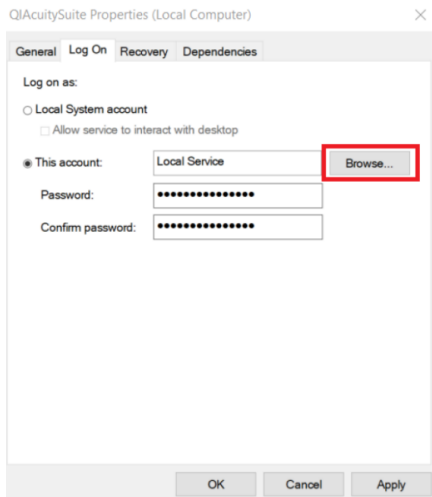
QIAcuitySuite Properties (Local Computer)

General Log On Recovery Dependencies

Log on as:

Local System account

Allow service to interact with desktop

This account: Local Service Browse...

Password: •••••••••••••••

Confirm password: •••••••••••••••

OK Cancel Apply